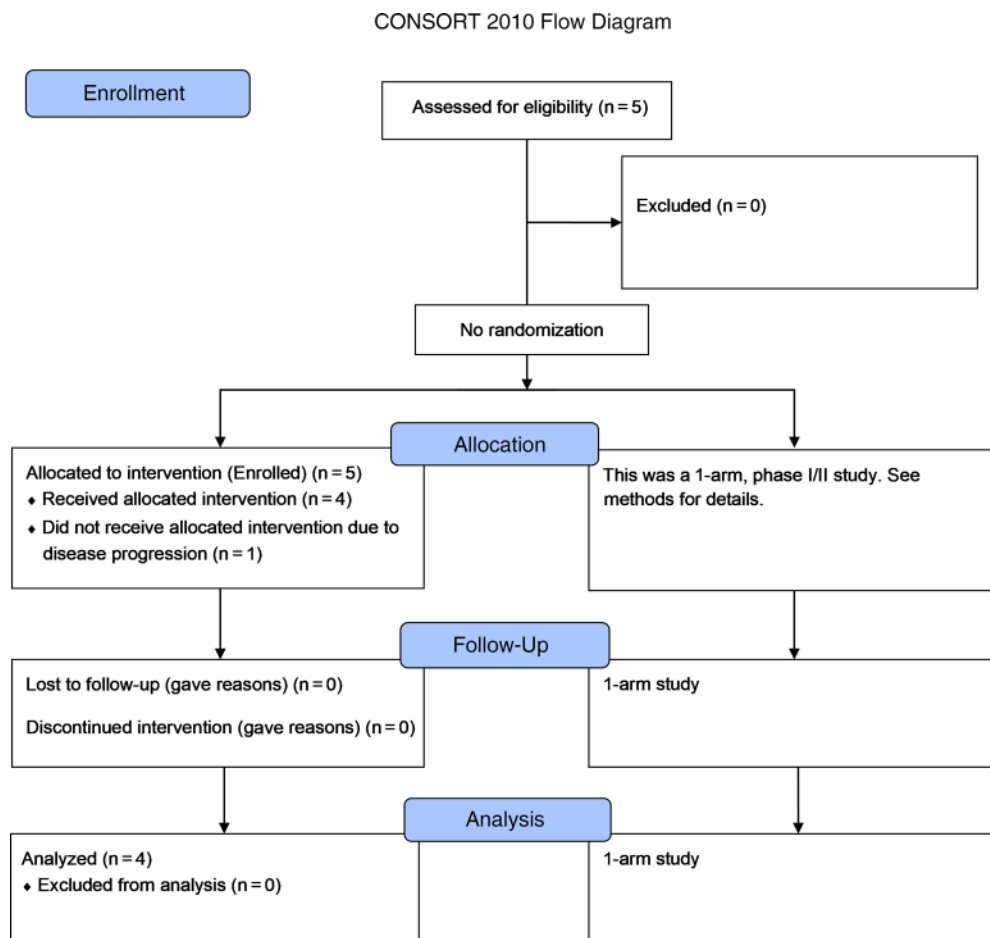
CONSORT 2010 Flow Diagram

Enrollment

Assessed for eligibility (n = 5)

Excluded (n = 0)

No randomization

Allocation

Allocated to intervention (Enrolled) (n = 5)
♦ Received allocated intervention (n = 4)
♦ Did not receive allocated intervention due to disease progression (n = 1)

This was a 1-arm, phase I/II study. See methods for details.

Follow-Up

Lost to follow-up (gave reasons) (n = 0)

Discontinued intervention (gave reasons) (n = 0)

1-arm study

Analysis

Analyzed (n = 4)
♦ Excluded from analysis (n = 0)

1-arm study